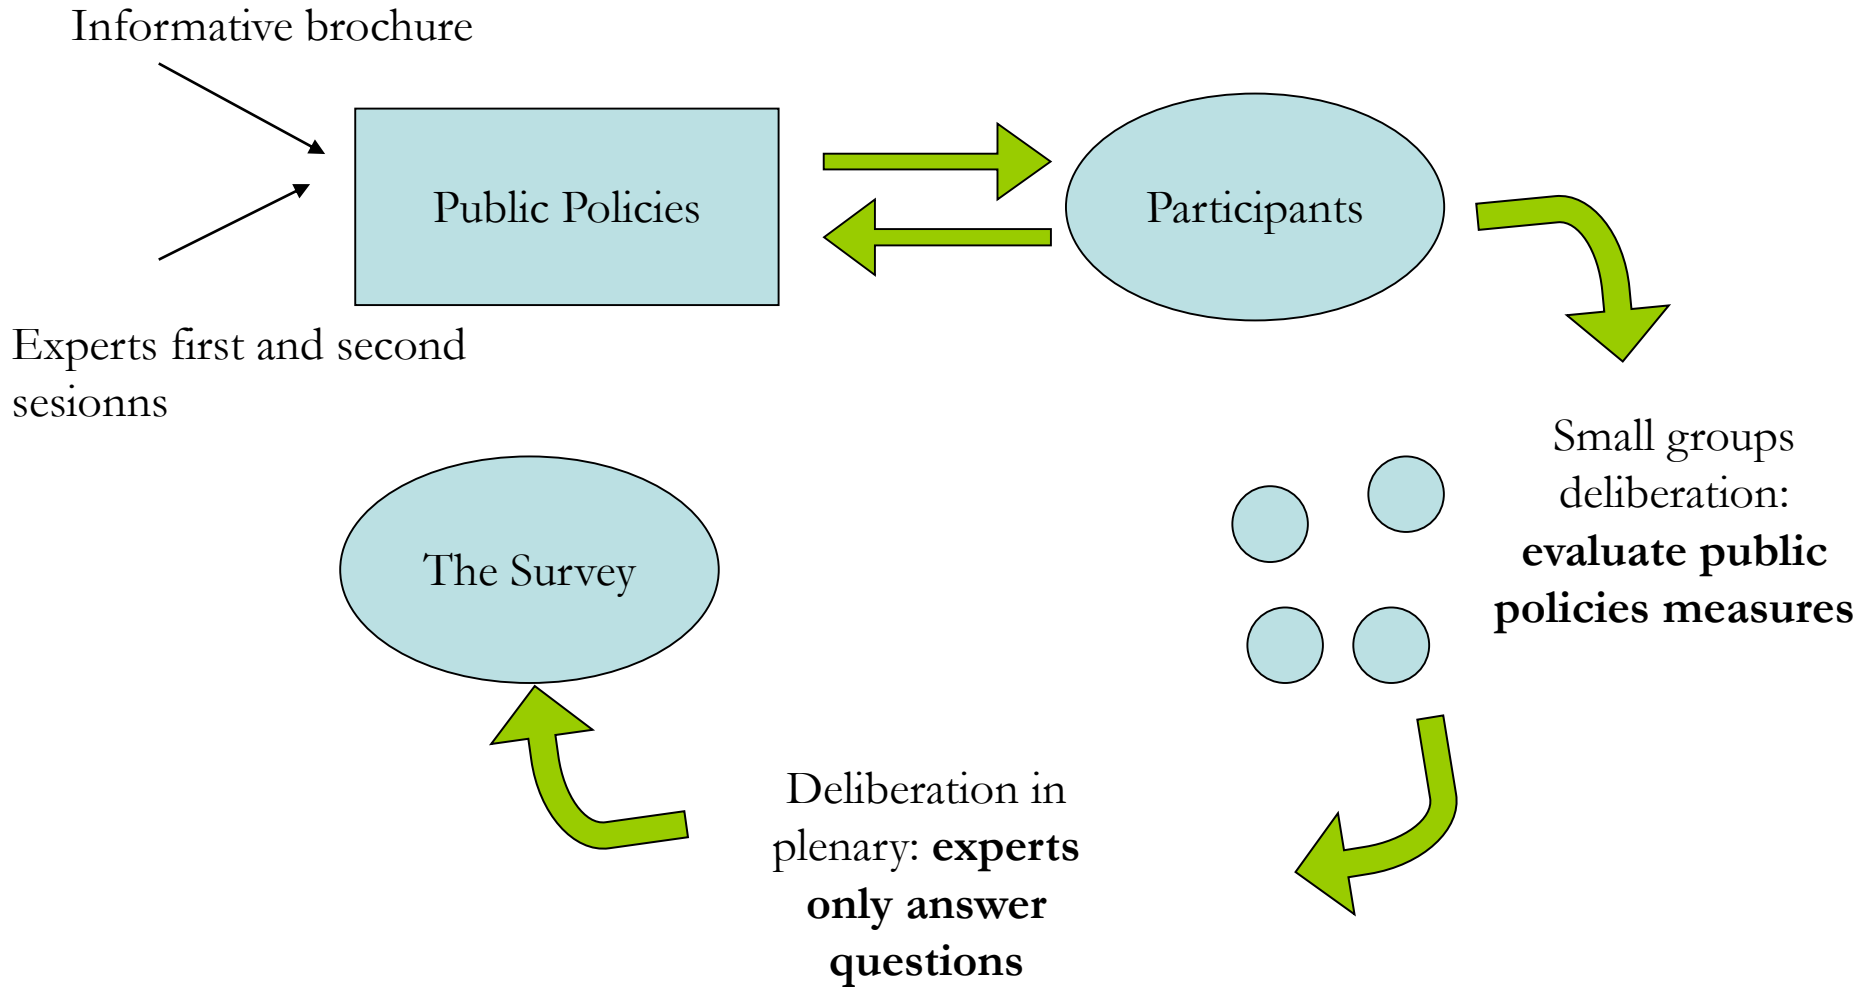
Informative brochure

Public Policies

Participants

Experts first and second sesionns

Small groups deliberation: **evaluate public policies measures**

The Survey

Deliberation in plenary: **experts only answer questions**